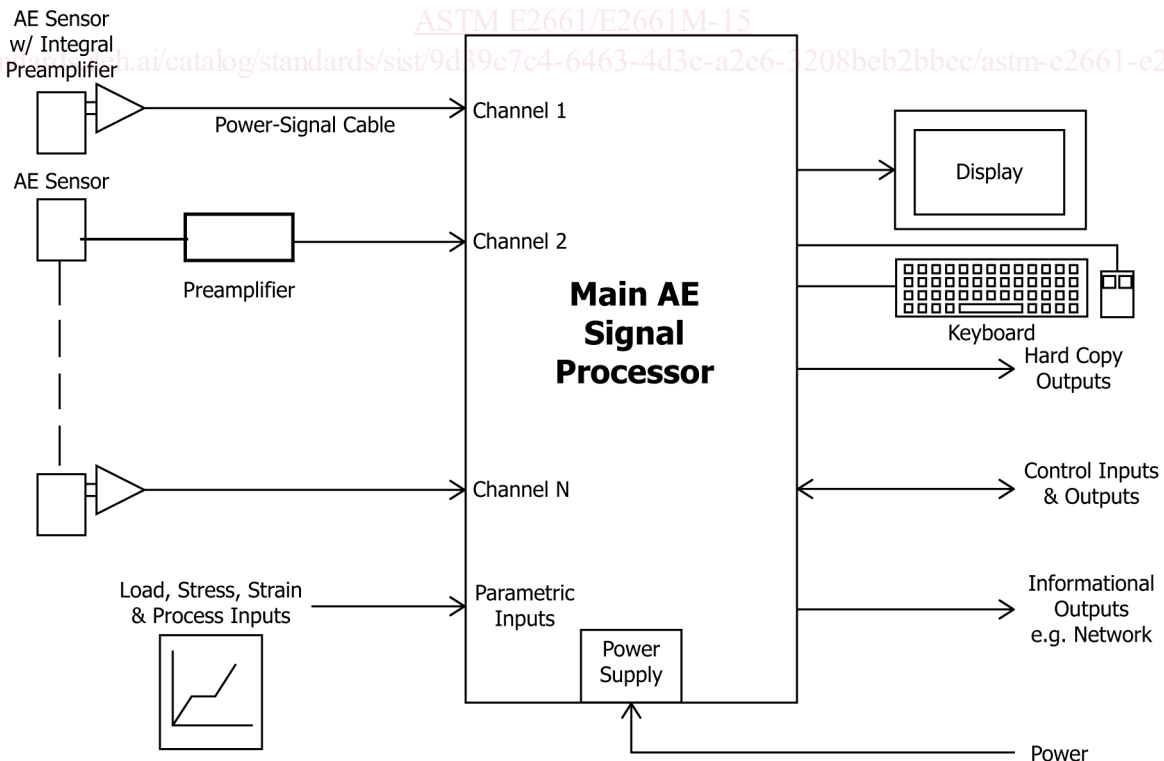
ASTM E2661/E2661M-15
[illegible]h.ai/catalog/standards/sist/9d39c7c4-6463-4d3c-a2e6-3208beb2bbec/astm-e2661-e2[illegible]

AE Sensor w/ Integral Preamplifier

Power-Signal Cable

Channel 1

AE Sensor

Channel 2

Preamplifier

Main AE Signal Processor

Display

Keyboard

Hard Copy Outputs

Channel N

Control Inputs & Outputs

Load, Stress, Strain & Process Inputs

Parametric Inputs

Informational Outputs e.g. Network

Power Supply

Power